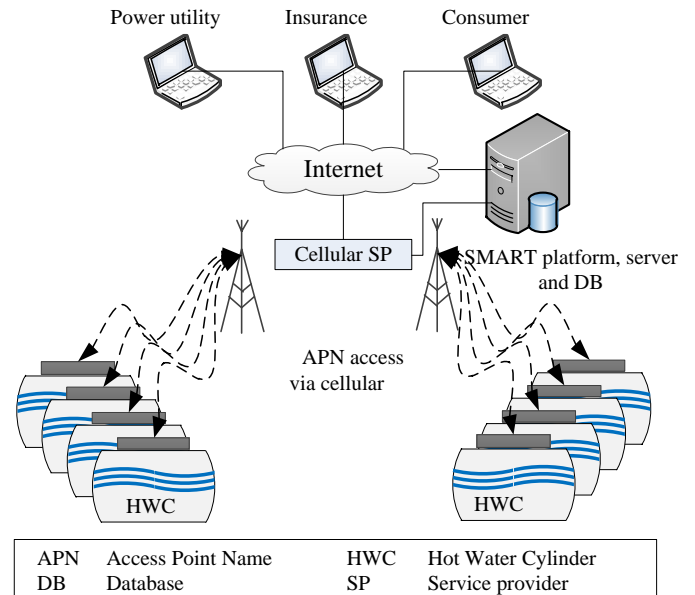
Power utility

Insurance

Consumer

Internet

Cellular SP

SMART platform, server and DB

APN access via cellular

HWC

HWC

| APN | Access Point Name | HWC | Hot Water Cylinder |
|---|---|---|---|
| DB | Database | SP | Service provider |